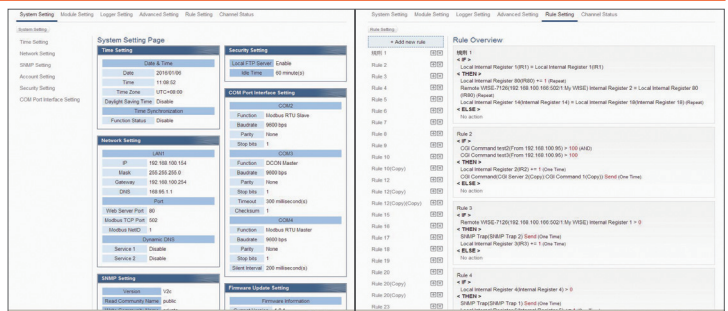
System Setting Module Setting Logger Setting Advanced Setting Rule Setting Channel Status

System Setting

Time Setting
Network Setting
SNMP Setting
Account Setting
Security Setting
COM Port Interface Setting

System Setting Page

Time Setting

| Date & Time | |
|---|---|
| Date | 2016/01/09 |
| Time | 11:08:52 |
| Time Zone | UTC+08:00 |
| Daylight Saving Time | Disable |
| Time Synchronization | |
| Function Status | Disable |

Network Setting

| LAN1 | |
|---|---|
| IP | 192.168.100.154 |
| Mask | 255.255.255.0 |
| Gateway | 192.168.100.254 |
| DNS | 168.95.1.1 |
| Port | |
| Web Server Port | 80 |
| Modbus TCP Port | 502 |
| Modbus NetID | 1 |
| Dynamic DNS | |
| Service 1 | Disable |
| Service 2 | Disable |

SNMP Setting

| Version | V2c |
|---|---|
| Read Community Name | public |

Security Setting

| Local FTP Server | Enable |
|---|---|
| Idle Time | 60 minute(s) |

COM Port Interface Setting

| COM2 | |
|---|---|
| Function | Modbus RTU Slave |
| Baudrate | 9600 bps |
| Parity | None |
| Stop bits | 1 |
| COM3 | |
| Function | DCON Master |
| Baudrate | 9600 bps |
| Parity | None |
| Stop bits | 1 |
| Timeout | 300 millisecond(s) |
| Checksum | 1 |
| COM4 | |
| Function | Modbus RTU Master |
| Baudrate | 9600 bps |
| Parity | None |
| Stop bits | 1 |
| Silent Interval | 200 millisecond(s) |

Firmware Update Setting

Firmware Information

System Setting Module Setting Logger Setting Advanced Setting Rule Setting Channel Status

Rule Setting

+ Add new rule

Rule 1
Rule 2
Rule 3
Rule 4
Rule 5
Rule 6
Rule 7
Rule 8
Rule 9
Rule 10
Rule 10(Copy)
Rule 12
Rule 12(Copy)
Rule 12(Copy)(Copy)
Rule 15
Rule 16
Rule 17
Rule 18
Rule 19
Rule 20
Rule 20(Copy)
Rule 22
Rule 23

Rule Overview

Rule 1
< IF >
Local Internal Register 1(RI1) = Local Internal Register 1(RI1)
< THEN >
Local Internal Register 80(RI80) += 1 (Repeat)
Remote WISE-7126(192.168.100.50/2:My WISE) Internal Register 2 = Local Internal Register 80 (RI80) (Repeat)
Local Internal Register 14(Internal Register 14) = Local Internal Register 16(Internal Register 16) (Repeat)
< ELSE >
No action

Rule 2
< IF >
CGI Command test2(From 192.168.100.95) > 100 (AND)
CGI Command test3(From 192.168.100.95) > 100
< THEN >
Local Internal Register 2(RI2) += 1 (One Time)
CGI Command(CGI Server 2(Copy):CGI Command 1(Copy)) Send (One Time)
< ELSE >
No action

Rule 3
< IF >
Remote WISE-7126(192.168.100.50/2:My WISE) Internal Register 1 > 0
< THEN >
SNMP Trap(SNMP Trap 2) Send (One Time)
Local Internal Register 3(RI3) += 1 (One Time)
< ELSE >
No action

Rule 4
< IF >
Local Internal Register 4(Internal Register 4) > 0
< THEN >
SNMP Trap(SNMP Trap 1) Send (One Time)